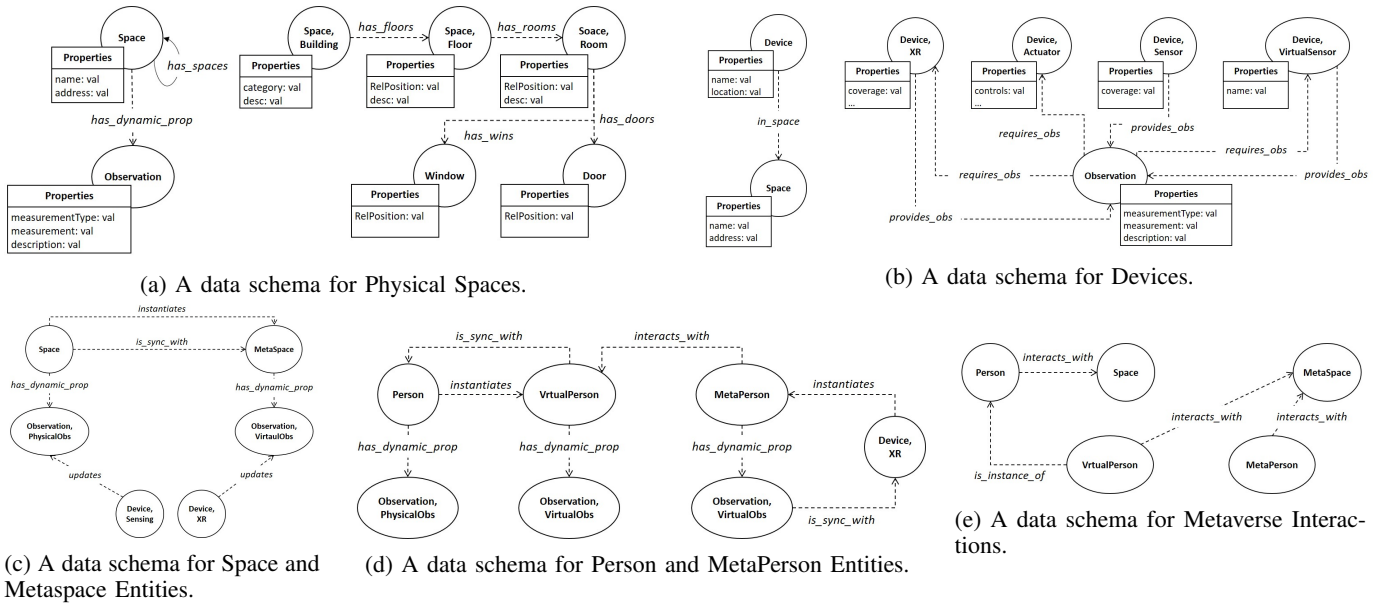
Space

Properties
name: val
address: val

has_spaces

has_dynamic_prop

Observation

Properties
measurementType: val
measurement: val
description: val

Space, Building

Properties
category: val
desc: val

has_floors

Space, Floor

Properties
RelPosition: val
desc: val

has_rooms

Soace, Room

Properties
RelPosition: val
desc: val

has_wins

has_doors

Window

Properties
RelPosition: val

Door

Properties
RelPosition: val

(a) A data schema for Physical Spaces.

Device

Properties
name: val
location: val

in_space

Space

Properties
name: val
address: val

Device, XR

Properties
coverage: val
...

Device, Actuator

Properties
controls: val
...

Device, Sensor

Properties
coverage: val

Device, VirtualSensor

Properties
name: val

requires_obs

provides_obs

requires_obs

requires_obs

Observation

provides_obs

provides_obs

Properties
measurementType: val
measurement: val
description: val

(b) A data schema for Devices.

instantiates

Space

is_sync_with

MetaSpace

has_dynamic_prop

has_dynamic_prop

Observation, PhysicalObs

Observation, VirtualObs

updates

updates

Device, Sensing

Device, XR

(c) A data schema for Space and Metaspace Entities.

is_sync_with

interacts_with

Person

instantiates

VrtualPerson

MetaPerson

instantiates

has_dynamic_prop

has_dynamic_prop

has_dynamic_prop

Device, XR

Observation, PhysicalObs

Observation, VirtualObs

Observation, VirtualObs

is_sync_with

(d) A data schema for Person and MetaPerson Entities.

Person

interacts_with

Space

MetaSpace

interacts_with

interacts_with

is_instance_of

VrtualPerson

MetaPerson

(e) A data schema for Metaverse Interactions.